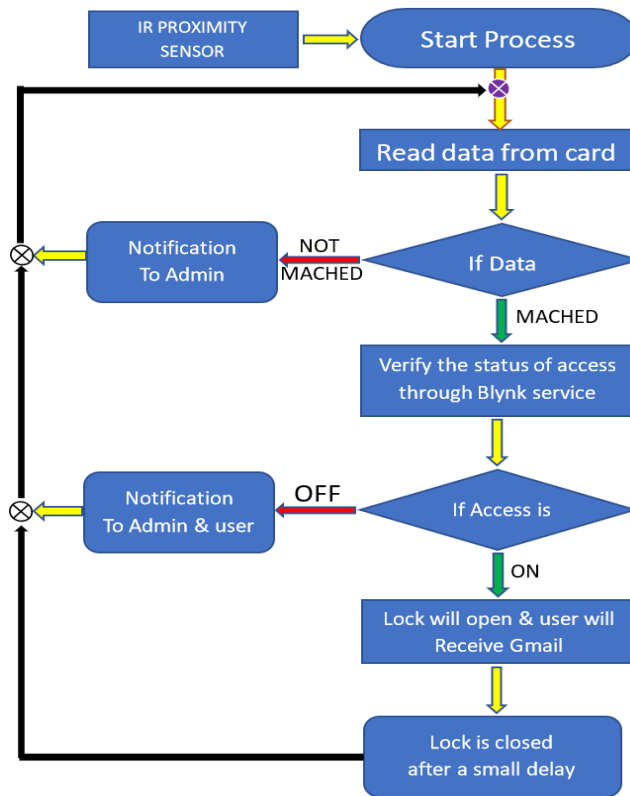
IR PROXIMITY SENSOR

Start Process

Read data from card

Notification To Admin

NOT MACHED

If Data

MACHED

Verify the status of access through Blynk service

Notification To Admin & user

OFF

If Access is

ON

Lock will open & user will Receive Gmail

Lock is closed after a small delay